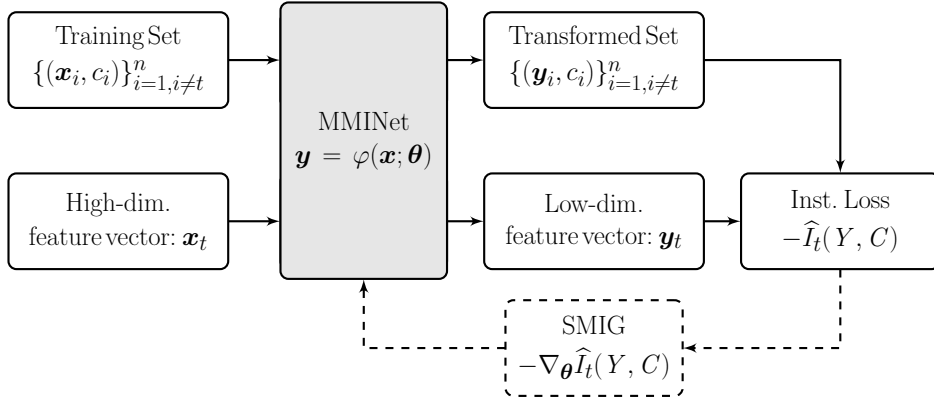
Training Set
$\{(\boldsymbol{x}_i, c_i)\}_{i=1, i\neq t}^{n}$

MMINet
$\boldsymbol{y} = \varphi(\boldsymbol{x}; \boldsymbol{\theta})$

Transformed Set
$\{(\boldsymbol{y}_i, c_i)\}_{i=1, i\neq t}^{n}$

High-dim.
feature vector: $\boldsymbol{x}_t$

Low-dim.
feature vector: $\boldsymbol{y}_t$

Inst. Loss
$-\widehat{I}_t(Y, C)$

SMIG
$-\nabla_{\boldsymbol{\theta}} \widehat{I}_t(Y, C)$